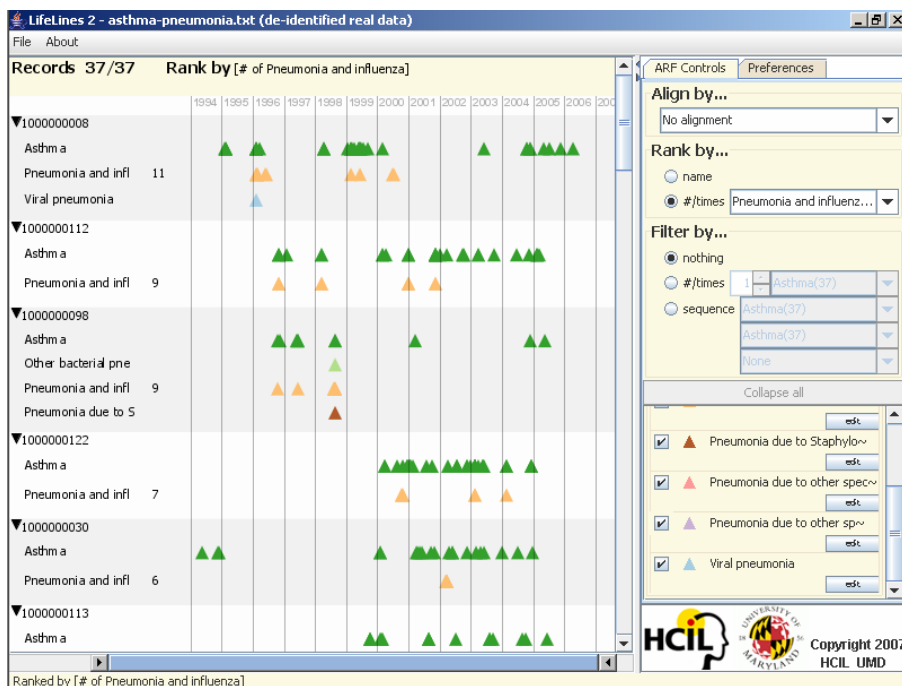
LifeLines 2 - asthma-pneumonia.txt (de-identified real data)

File About

Records 37/37 Rank by [# of Pneumonia and influenza]

1994 1995 1996 1997 1998 1999 2000 2001 2002 2003 2004 2005 2006 200

▼1000000008
Asthma
Pneumonia and infl 11
Viral pneumonia
▼1000000112
Asthma
Pneumonia and infl 9
▼1000000098
Asthma
Other bacterial pne
Pneumonia and infl 9
Pneumonia due to S
▼1000000122
Asthma
Pneumonia and infl 7
▼1000000030
Asthma
Pneumonia and infl 6
▼1000000113
Asthma

Ranked by [# of Pneumonia and influenza]

ARF Controls Preferences

Align by...
No alignment

Rank by...
name
#/times Pneumonia and influenz...

Filter by...
nothing
#/times 1 Asthma(37)
sequence Asthma(37)
Asthma(37)
None

Collapse all

edit
Pneumonia due to Staphylo~
edit
Pneumonia due to other spec~
edit
Pneumonia due to other sp~
edit
Viral pneumonia
edit

HCIL UNIVERSITY OF MARYLAND Copyright 2007 HCIL UMD